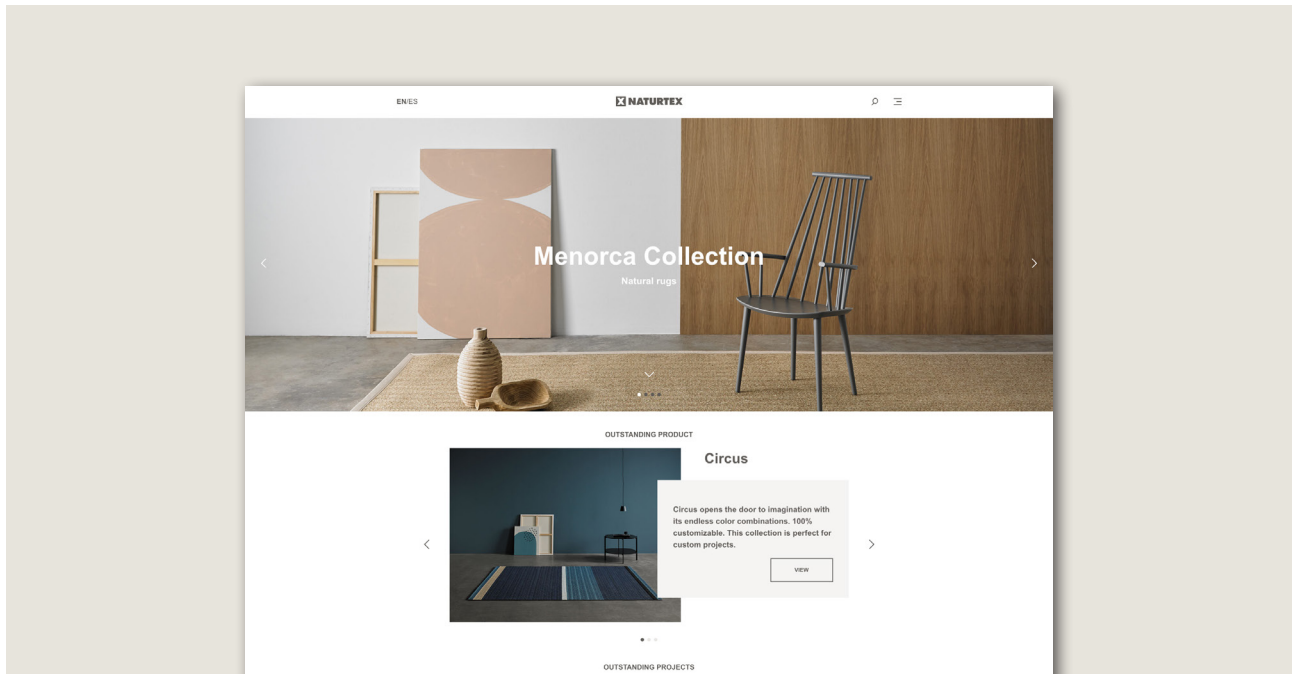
EN/ES

NATURTEX

Menorca Collection

Natural rugs

OUTSTANDING PRODUCT

Circus

Circus opens the door to imagination with its endless color combinations. 100% customizable. This collection is perfect for custom projects.

VIEW

OUTSTANDING PROJECTS